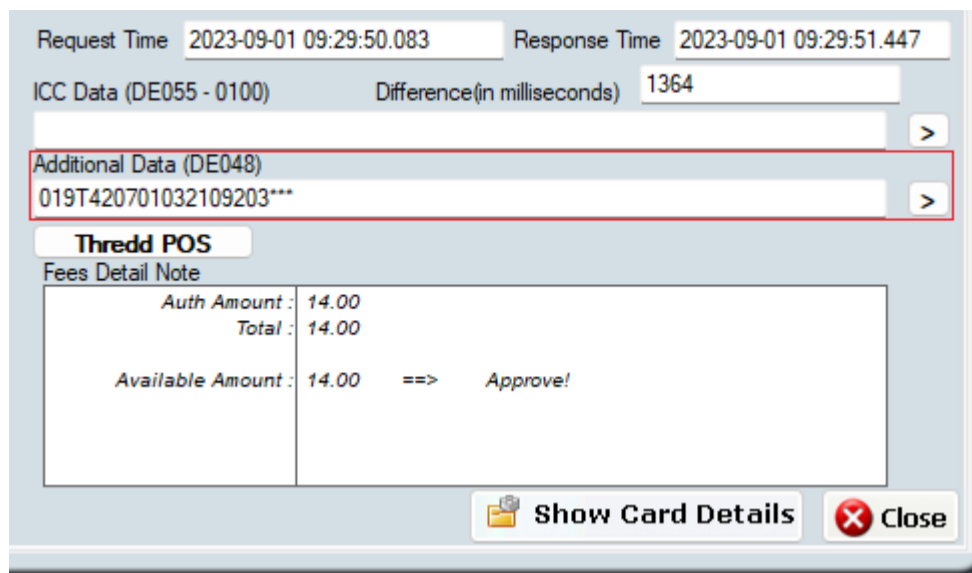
Request Time 2023-09-01 09:29:50.083 Response Time 2023-09-01 09:29:51.447

ICC Data (DE055 - 0100) Difference(in milliseconds) 1364

>

Additional Data (DE048)

019T420701032109203***

>

Thredd POS

Fees Detail Note

| | |
|---|---|
| Auth Amount : | 14.00 |
| Total : | 14.00 |
| Available Amount : | 14.00 ==> Approve! |

Show Card Details

Close